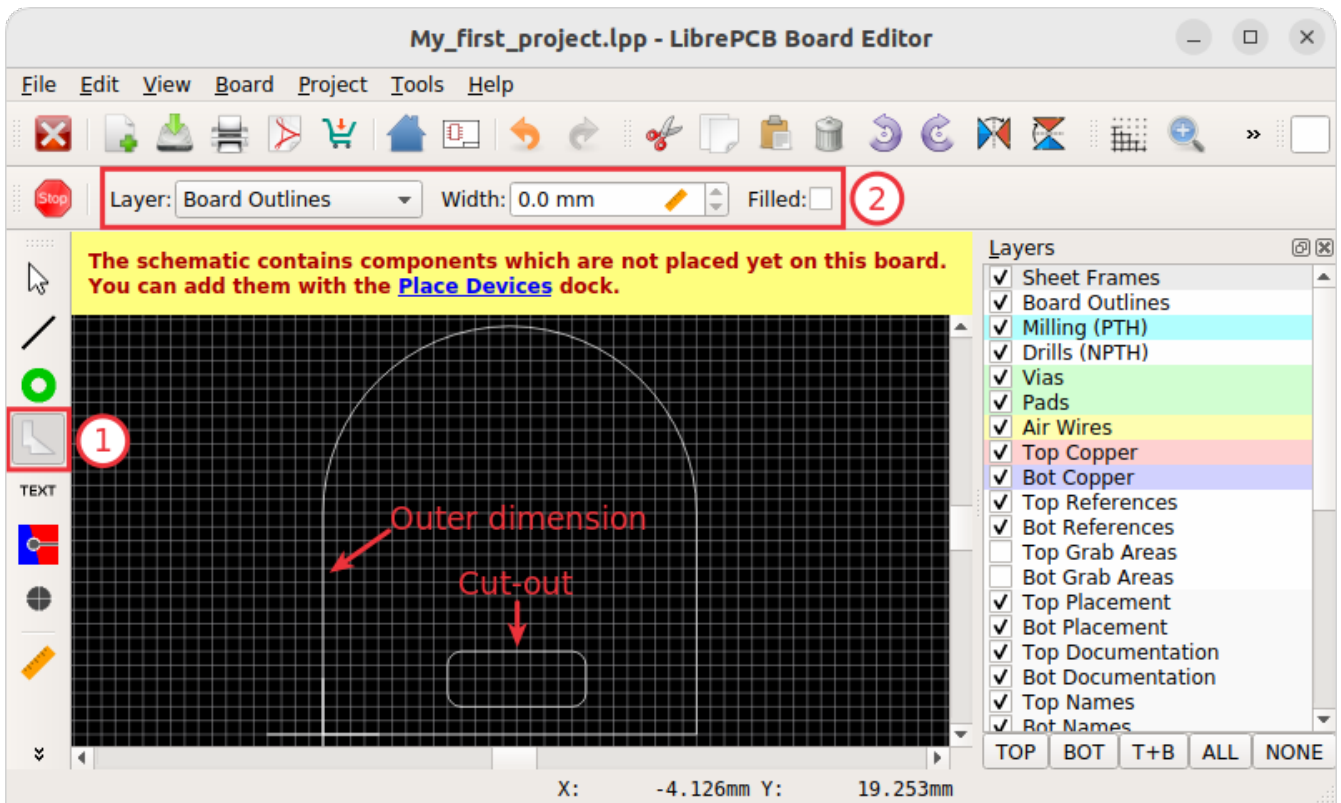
My_first_project.lpp - LibrePCB Board Editor

File Edit View Board Project Tools Help

Stop Layer: Board Outlines Width: 0.0 mm Filled: 2

The schematic contains components which are not placed yet on this board. You can add them with the Place Devices dock.

1

TEXT

Outer dimension

Cut-out

Layers

Sheet Frames
Board Outlines
Milling (PTH)
Drills (NPTH)
Vias
Pads
Air Wires
Top Copper
Bot Copper
Top References
Bot References
Top Grab Areas
Bot Grab Areas
Top Placement
Bot Placement
Top Documentation
Bot Documentation
Top Names
Bot Names

TOP BOT T+B ALL NONE

X: -4.126mm Y: 19.253mm